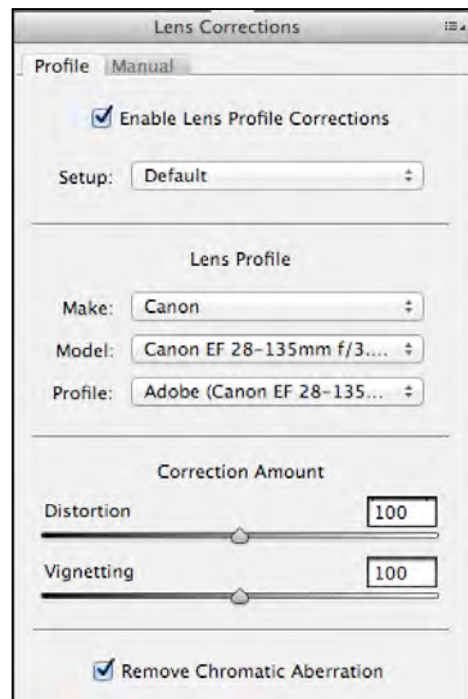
Lens Corrections

Profile Manual

Enable Lens Profile Corrections

Setup: Default

Lens Profile

Make: Canon

Model: Canon EF 28-135mm f/3....

Profile: Adobe (Canon EF 28-135...

Correction Amount

Distortion 100

Vignetting 100

Remove Chromatic Aberration